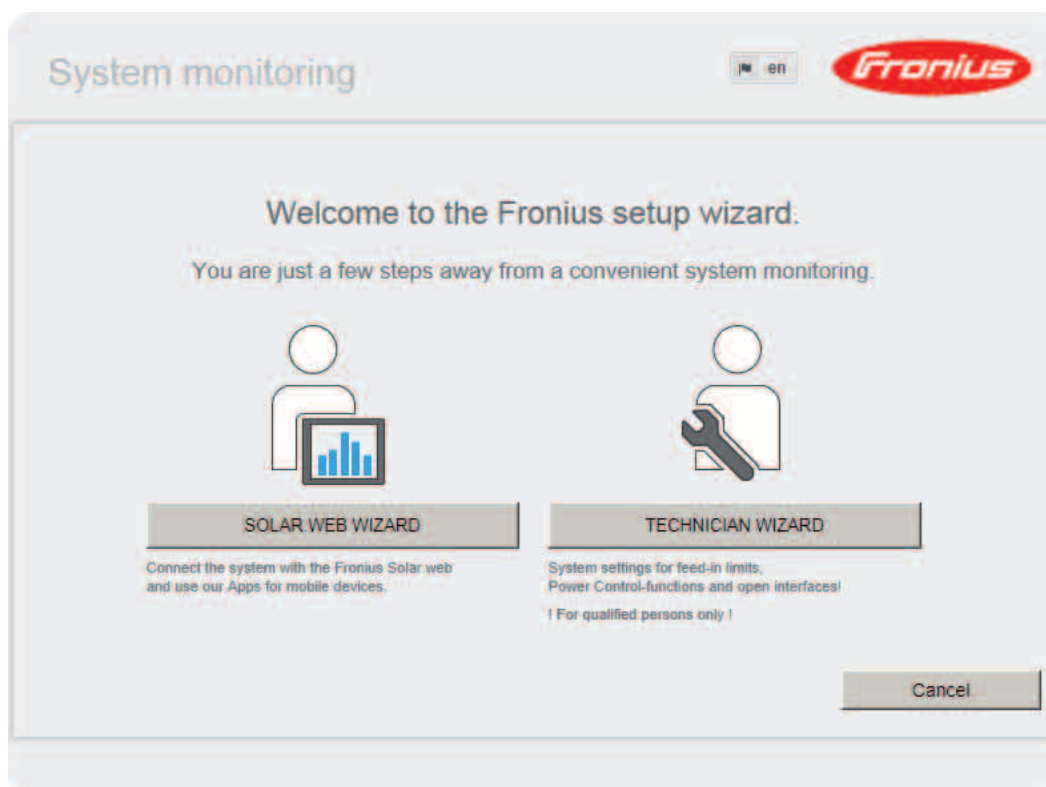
System monitoring

en

Fronius

Welcome to the Fronius setup wizard.

You are just a few steps away from a convenient system monitoring.

SOLAR.WEB WIZARD

Connect the system with the Fronius Solar.web and use our Apps for mobile devices.

TECHNICIAN WIZARD

System settings for feed-in limits, Power Control-functions and open interfaces!

! For qualified persons only !

Cancel